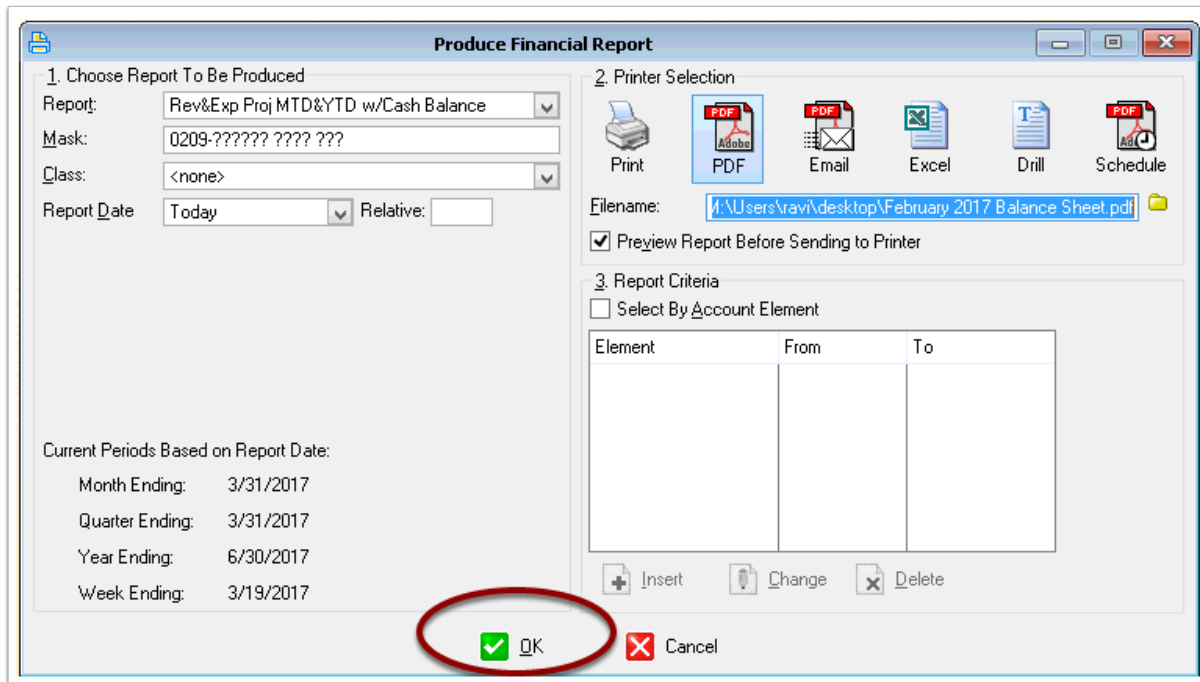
Produce Financial Report

1. Choose Report To Be Produced

Report: Rev&Exp Proj MTD&YTD w/Cash Balance

Mask: 0209-?????? ???? ???

Class: <none>

Report Date Today Relative:

Current Periods Based on Report Date:

Month Ending: 3/31/2017

Quarter Ending: 3/31/2017

Year Ending: 6/30/2017

Week Ending: 3/19/2017

2. Printer Selection

PDF PDF PDF PDF

Print PDF Email Excel Drill Schedule

Filename: \Users\ravi\desktop\February 2017 Balance Sheet.pdf

Preview Report Before Sending to Printer

3. Report Criteria

Select By Account Element

| Element | From | To |
|---|---|---|
| | | |

Insert Change Delete

OK Cancel